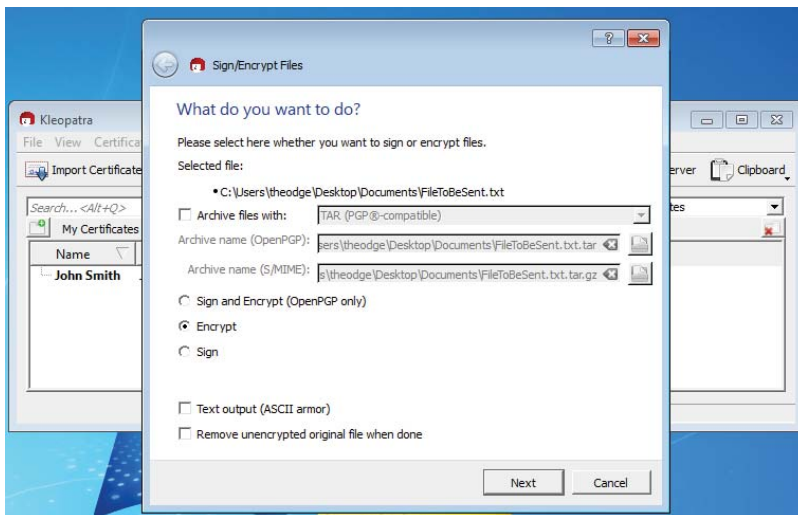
Kleopatra

File View Certifica

Import Certificate

erver Clipboard

Search... <Alt+Q>

tes

My Certificates

Name

John Smith

Sign/Encrypt Files

What do you want to do?

Please select here whether you want to sign or encrypt files.

Selected file:

• C:\Users\theodge\Desktop\Documents\FileToBeSent.txt

Archive files with: TAR (PGP®-compatible)

Archive name (OpenPGP): sers\theodge\Desktop\Documents\FileToBeSent.txt.tar

Archive name (S/MIME): s\theodge\Desktop\Documents\FileToBeSent.txt.tar.gz

Sign and Encrypt (OpenPGP only)

Encrypt

Sign

Text output (ASCII armor)

Remove unencrypted original file when done

Next

Cancel